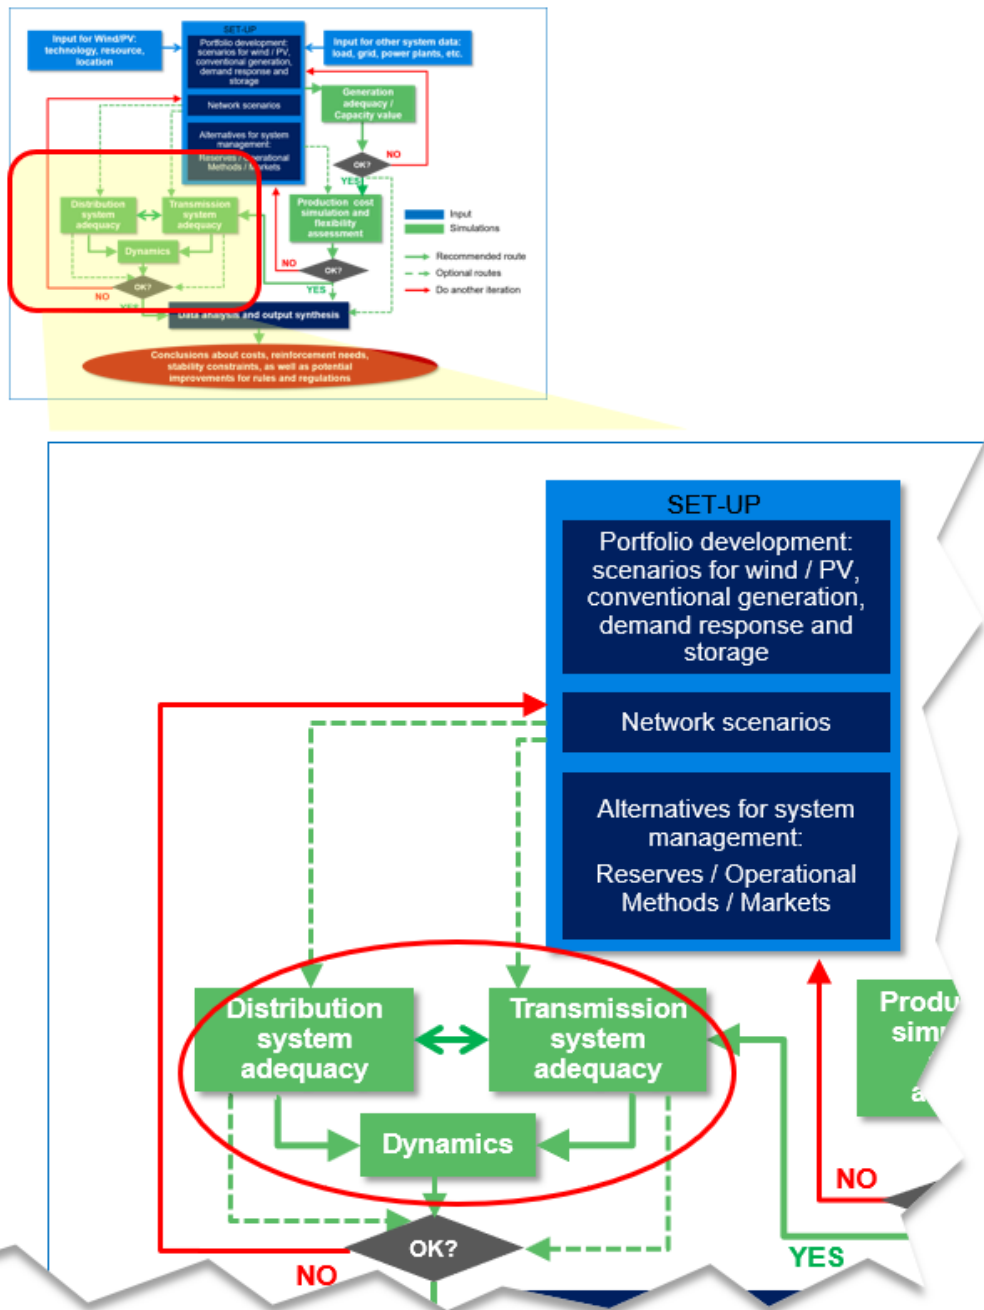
Input for Wind/PV: technology, resource, location

SET-UP

Portfolio development: scenarios for wind / PV, conventional generation, demand response and storage

Network scenarios

Alternatives for system management: Reserves / Operational Methods / Markets

Input for other system data: load, grid, power plants, etc.

Generation adequacy / Capacity value

OK?

NO

YES

Production cost simulation and flexibility assessment

Distribution system adequacy

Transmission system adequacy

Dynamics

OK?

NO

YES

OK?

NO

YES

Data analysis and output synthesis

Conclusions about costs, reinforcement needs, stability constraints, as well as potential improvements for rules and regulations

Input

Simulations

Recommended route

Optional routes

Do another iteration

SET-UP

Portfolio development: scenarios for wind / PV, conventional generation, demand response and storage

Network scenarios

Alternatives for system management:

Reserves / Operational Methods / Markets

Distribution system adequacy

Transmission system adequacy

Dynamics

Produ

sim

a

NO

OK?

NO

YES